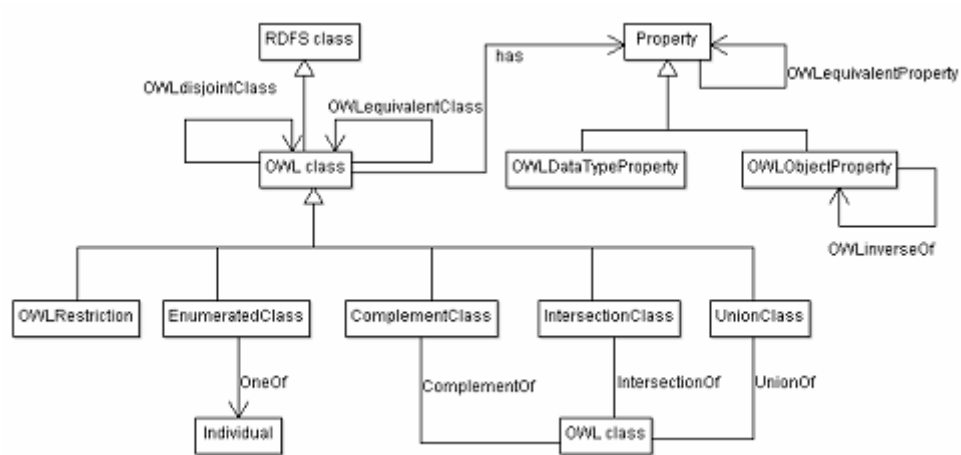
RDFS class

has

Property

OWLequivalentProperty

OWLdisjointClass

OWLequivalentClass

OWL class

OWLDataTypeProperty

OWLObjectProperty

OWLinverseOf

OWLRestriction

EnumeratedClass

ComplementClass

IntersectionClass

UnionClass

OneOf

ComplementOf

IntersectionOf

UnionOf

Individual

OWL class